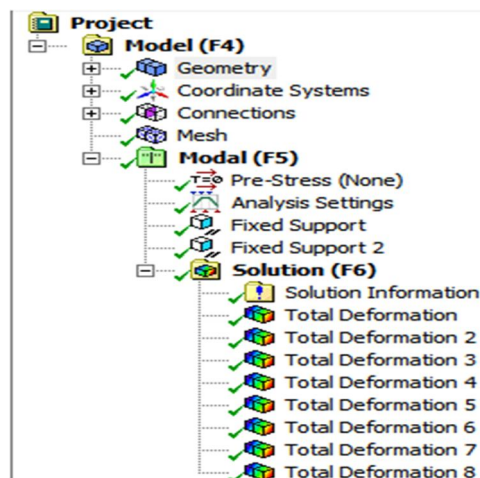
Project
Model (F4)
Geometry
Coordinate Systems
Connections
Mesh
Modal (F5)
T=0 Pre-Stress (None)
Analysis Settings
Fixed Support
Fixed Support 2
Solution (F6)
Solution Information
Total Deformation
Total Deformation 2
Total Deformation 3
Total Deformation 4
Total Deformation 5
Total Deformation 6
Total Deformation 7
Total Deformation 8